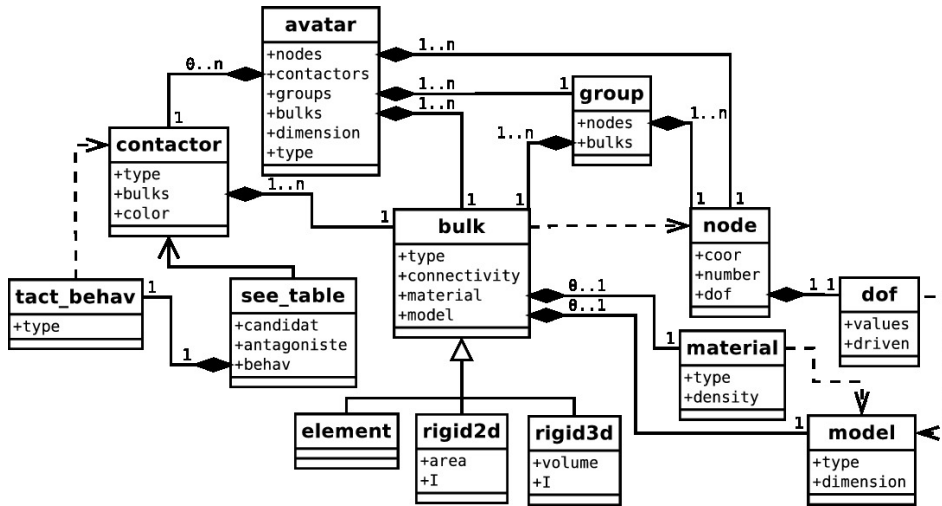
avatar
+nodes
+contactors
+groups
+bulks
+dimension
+type

0..n
1
1..n
1..n
1..n
1

group
+nodes
+bulks

1..n
1..n

contactor
+type
+bulks
+color

1..n
1
1
1
1
1

bulk
+type
+connectivity
+material
+model

node
+coor
+number
+dof

1 1

dof
+values
+driven

tact_behav
+type

1
1

see_table
+candidat
+antagoniste
+behav

0..1
0..1

material
+type
+density

element

rigid2d
+area
+I

rigid3d
+volume
+I

1

model
+type
+dimension